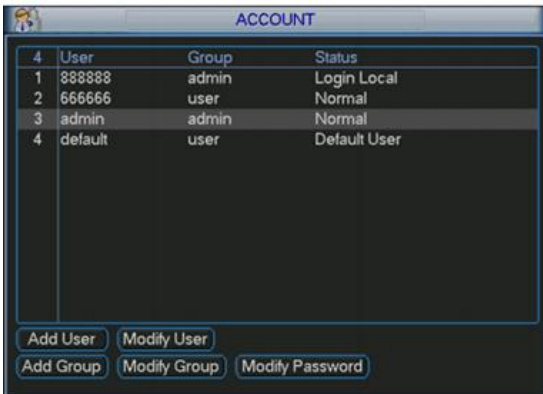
ACCOUNT

| 4 | User | Group | Status |
|---|---|---|---|
| 1 | 888888 | admin | Login Local |
| 2 | 666666 | user | Normal |
| 3 | admin | admin | Normal |
| 4 | default | user | Default User |

Add User
Modify User
Add Group
Modify Group
Modify Password